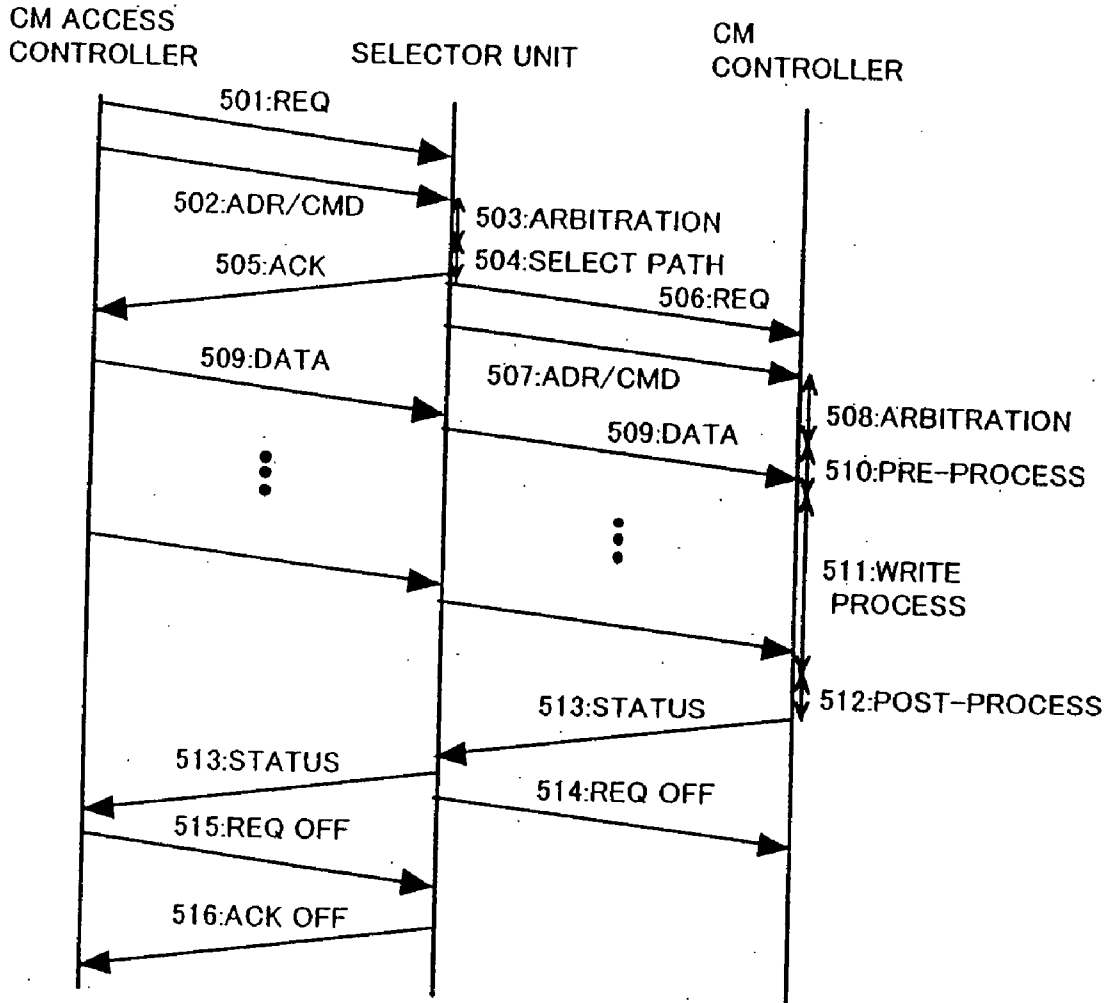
CM ACCESS CONTROLLER

SELECTOR UNIT

CM CONTROLLER

501:REQ

502:ADR/CMD

503:ARBITRATION

505:ACK

504:SELECT PATH

506:REQ

509:DATA

507:ADR/CMD

508:ARBITRATION

509:DATA

510:PRE-PROCESS

511:WRITE PROCESS

513:STATUS

512:POST-PROCESS

513:STATUS

514:REQ OFF

515:REQ OFF

516:ACK OFF